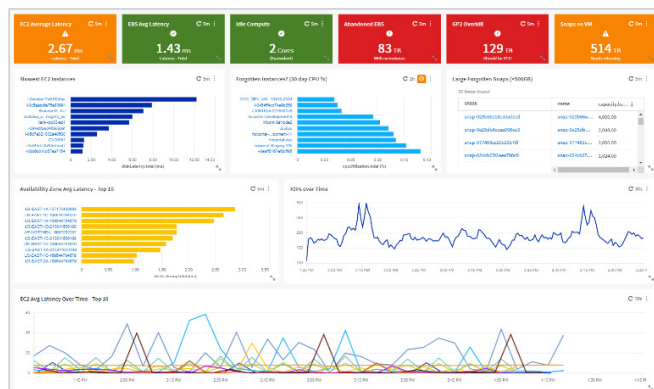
EC2 Average Latency 5m
2.67 ms
Latency - Total

EBS Avg Latency 5m
1.43 ms
Latency - Total

Idle Compute 5m
2 Cores
(Equivalent)

Abandoned EBS 5m
83 TB
With no instance

GP2 Overkill 5m
129 TB
Should be GP3

Snaps on VM 5m
514 TB
Needs releasing

Slowest EC2 Instances 5m

Forgotten Instances? (30 day CPU %) 2h

Large Forgotten Snaps (>500GB)

Availability Zone Avg Latency - Top 10 5m

IOPs over Time 90s

EC2 Avg Latency Over Time - Top 10 30s